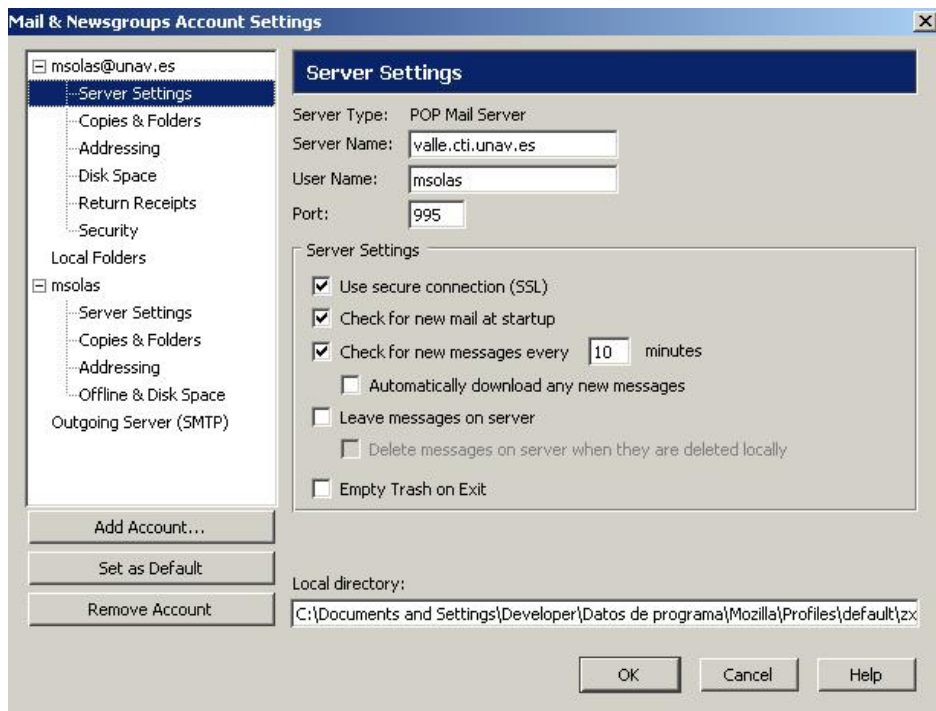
Mail & Newsgroups Account Settings

msolas@unav.es
Server Settings
Copies & Folders
Addressing
Disk Space
Return Receipts
Security
Local Folders
msolas
Server Settings
Copies & Folders
Addressing
Offline & Disk Space
Outgoing Server (SMTP)

Add Account...
Set as Default
Remove Account

Server Settings

Server Type: POP Mail Server
Server Name: valle.cti.unav.es
User Name: msolas
Port: 995

Server Settings
Use secure connection (SSL)
Check for new mail at startup
Check for new messages every 10 minutes
Automatically download any new messages
Leave messages on server
Delete messages on server when they are deleted locally
Empty Trash on Exit

Local directory:
C:\Documents and Settings\Developer\Datos de programa\Mozilla\Profiles\default\zx

OK
Cancel
Help